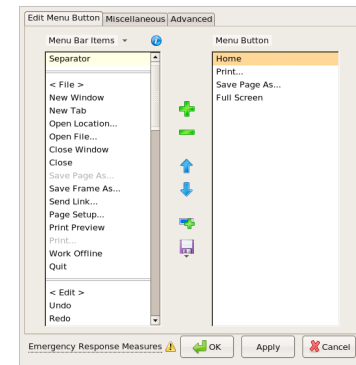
Edit Menu Button | Miscellaneous | Advanced

Menu Bar Items

Separator

< File >
New Window
New Tab
Open Location...
Open File...
Close Window
Close
Save Page As...
Save Frame As...
Send Link...
Page Setup...
Print Preview
Print...
Work Offline
Quit

< Edit >
Undo
Redo

Menu Button

Home
Print...
Save Page As...
Full Screen

Emergency Response Measures

OK

Apply

Cancel